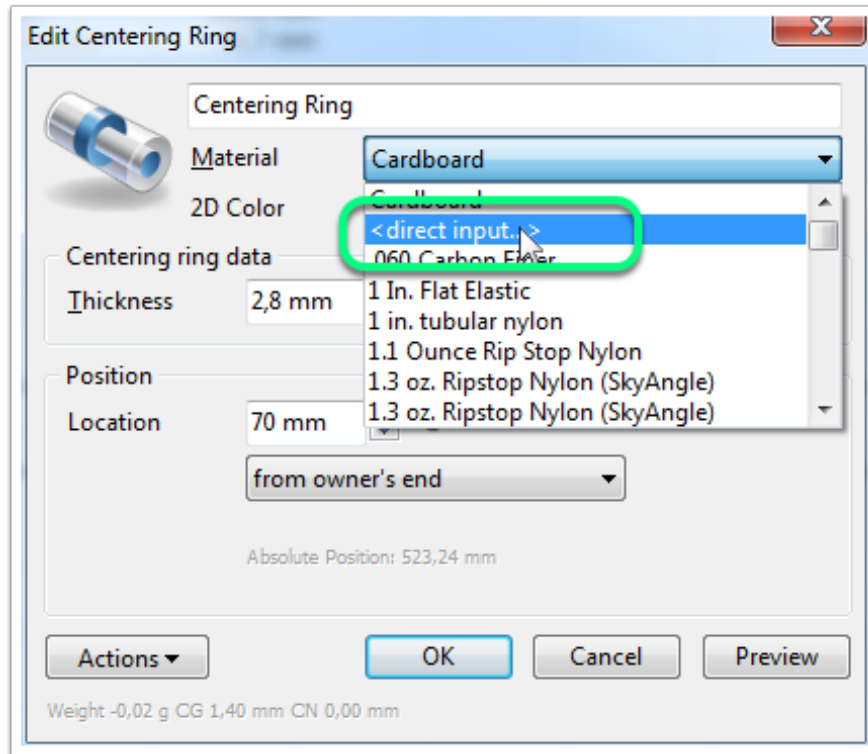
Edit Centering Ring

Centering Ring

Material

Cardboard

2D Color

Cardboard
<direct input...>
.060 Carbon Fiber
1 In. Flat Elastic
1 in. tubular nylon
1.1 Ounce Rip Stop Nylon
1.3 oz. Ripstop Nylon (SkyAngle)
1.3 oz. Ripstop Nylon (SkyAngle)

Centering ring data

Thickness 2,8 mm

Position

Location 70 mm

from owner's end

Absolute Position: 523,24 mm

Actions

OK

Cancel

Preview

Weight -0,02 g CG 1,40 mm CN 0,00 mm